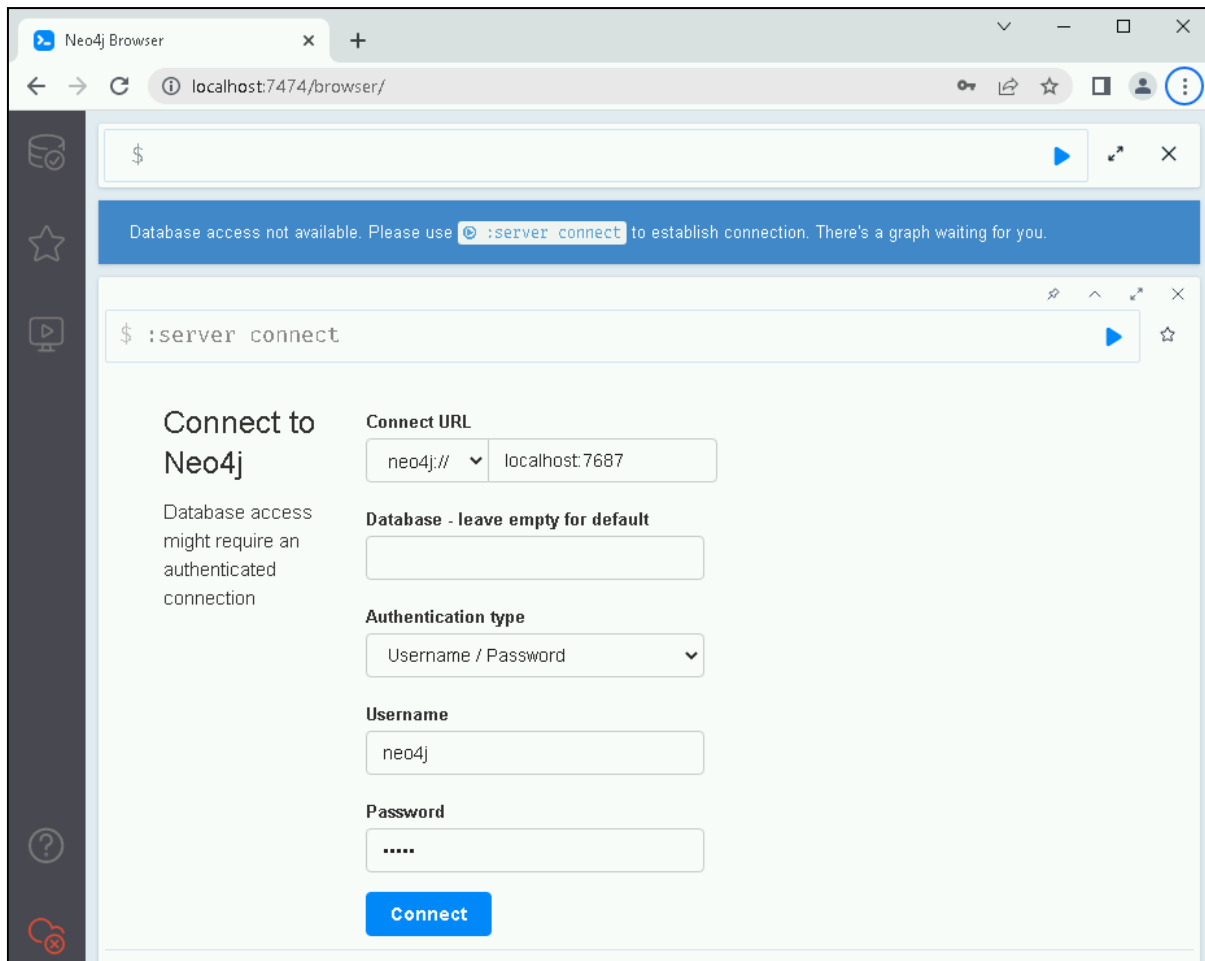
Neo4j Browser

localhost:7474/browser/

$

Database access not available. Please use :server connect to establish connection. There's a graph waiting for you.

$ :server connect

Connect to Neo4j

Database access might require an authenticated connection

Connect URL

neo4j:// localhost:7687

Database - leave empty for default

Authentication type

Username / Password

Username

neo4j

Password

•••••

Connect